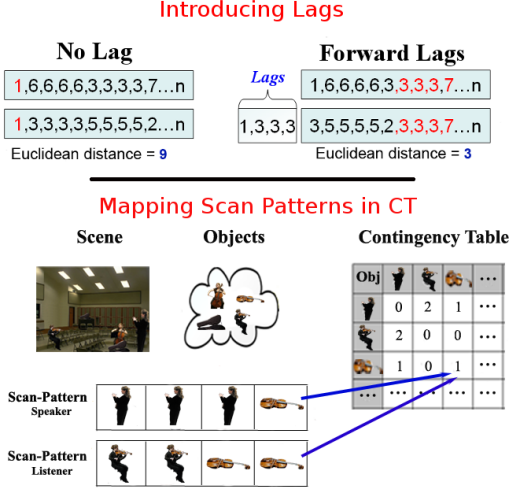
Introducing Lags

No Lag

1,6,6,6,6,3,3,3,3,7...n

1,3,3,3,3,5,5,5,5,2...n

Euclidean distance = 9

Lags

1,3,3,3

Forward Lags

1,6,6,6,6,3,3,3,3,7...n

3,5,5,5,5,2,3,3,3,7...n

Euclidean distance = 3

Mapping Scan Patterns in CT

Scene

Objects

Contingency Table

| Obj | | | | ... |
|---|---|---|---|---|
| | 0 | 2 | 1 | ... |
| | 2 | 0 | 0 | ... |
| | 1 | 0 | 1 | ... |
| ... | ... | ... | ... | ... |

Scan-Pattern
Speaker

Scan-Pattern
Listener